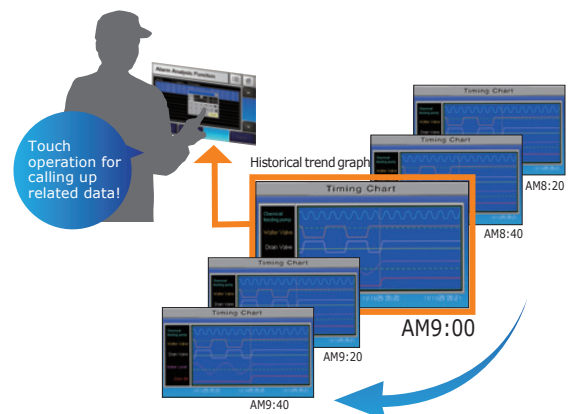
Alarm Analysis Function

Touch operation for calling up related data!

Historical trend graph

Timing Chart

AM8:20

Timing Chart

AM8:40

Timing Chart

Chemical dosing pump

Water Valve

Drain Valve

AM9:00

Timing Chart

AM9:20

Timing Chart

AM9:40